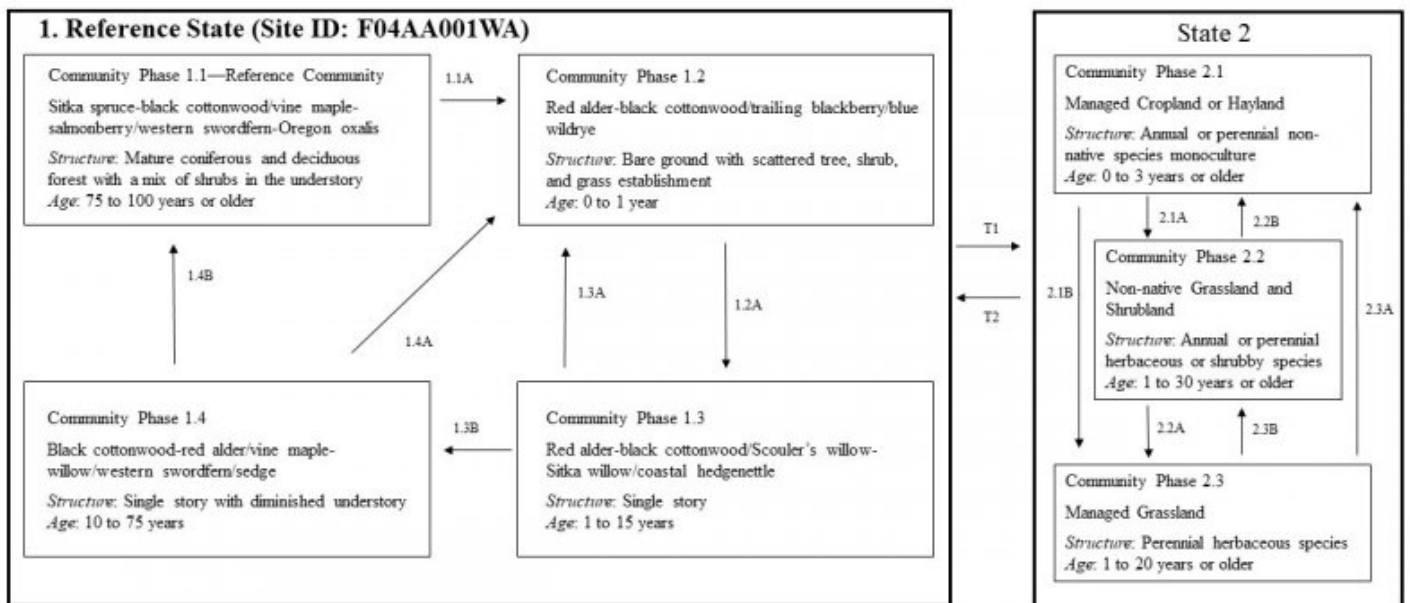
1. Reference State (Site ID: F04AA001WA)

Community Phase 1.1—Reference Community

Sitka spruce-black cottonwood/vine maple-salmonberry/western swordfern-Oregon oxalis

*Structure*: Mature coniferous and deciduous forest with a mix of shrubs in the understory
*Age*: 75 to 100 years or older

1.1A

Community Phase 1.2

Red alder-black cottonwood/trailing blackberry/blue wildrye

*Structure*: Bare ground with scattered tree, shrub, and grass establishment
*Age*: 0 to 1 year

1.4B

1.4A

1.3A

1.2A

Community Phase 1.4

Black cottonwood-red alder/vine maple-willow/western swordfern/sedge

*Structure*: Single story with diminished understory
*Age*: 10 to 75 years

1.3B

Community Phase 1.3

Red alder-black cottonwood/Scouler's willow-Sitka willow/coastal hedgenettle

*Structure*: Single story
*Age*: 1 to 15 years

T1

T2

State 2

Community Phase 2.1

Managed Cropland or Hayland

*Structure*: Annual or perennial non-native species monoculture
*Age*: 0 to 3 years or older

2.1A

2.2B

2.1B

Community Phase 2.2

Non-native Grassland and Shrubland

*Structure*: Annual or perennial herbaceous or shrubby species
*Age*: 1 to 30 years or older

2.3A

2.2A

2.3B

Community Phase 2.3

Managed Grassland

*Structure*: Perennial herbaceous species
*Age*: 1 to 20 years or older